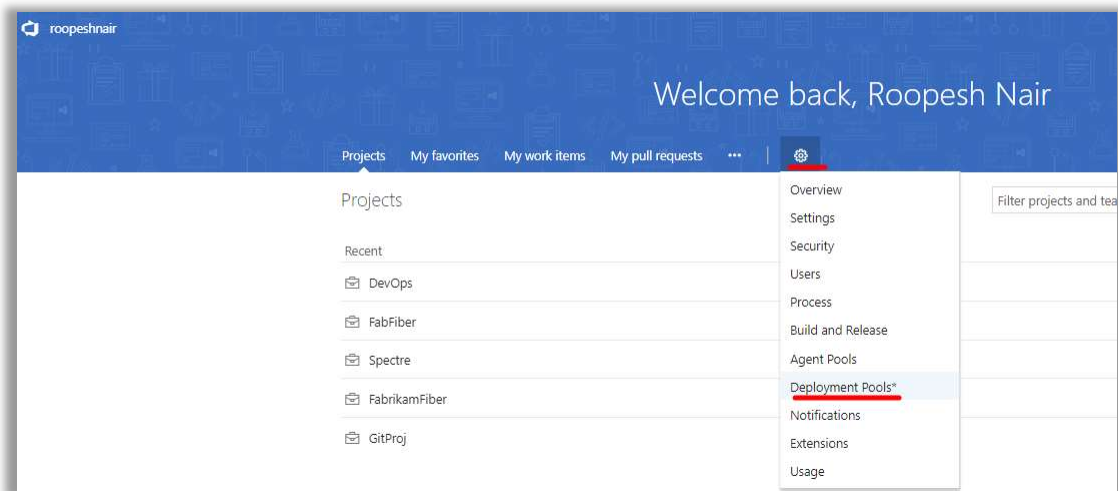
roopeshnair

Welcome back, Roopesh Nair

Projects My favorites My work items My pull requests •••

Projects

Filter projects and tea

Recent

DevOps

FabFiber

Spectre

FabrikamFiber

GitProj

Overview
Settings
Security
Users
Process
Build and Release
Agent Pools
Deployment Pools*
Notifications
Extensions
Usage